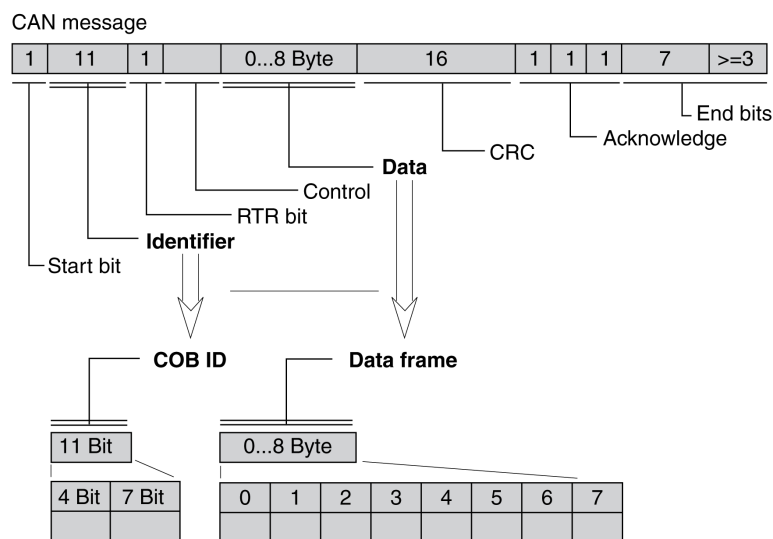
CAN message

| 1 | 11 | 1 | | 0...8 Byte | 16 | 1 | 1 | 1 | 7 | >=3 |
|---|---|---|---|---|---|---|---|---|---|---|

End bits

Acknowledge

CRC

Data

Control

RTR bit

Identifier

Start bit

COB ID

Data frame

| 11 Bit |
|---|

| 4 Bit | 7 Bit |
|---|---|
| | |

| 0...8 Byte |
|---|

| 0 | 1 | 2 | 3 | 4 | 5 | 6 | 7 |
|---|---|---|---|---|---|---|---|
| | | | | | | | |